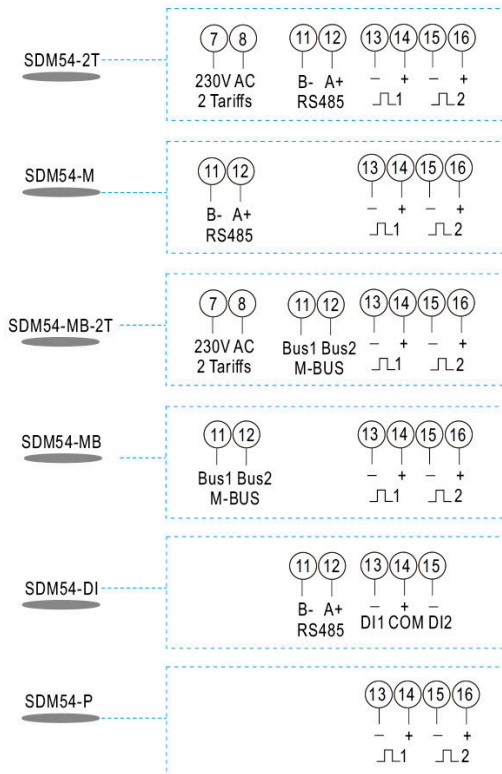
SDM54-2T

7 8
230V AC
2 Tariffs

11 12
B- A+
RS485

13 14 15 16
– + – +
⎍1 ⎍2

SDM54-M

11 12
B- A+
RS485

13 14 15 16
– + – +
⎍1 ⎍2

SDM54-MB-2T

7 8
230V AC
2 Tariffs

11 12
Bus1 Bus2
M-BUS

13 14 15 16
– + – +
⎍1 ⎍2

SDM54-MB

11 12
Bus1 Bus2
M-BUS

13 14 15 16
– + – +
⎍1 ⎍2

SDM54-DI

11 12
B- A+
RS485

13 14 15
– + –
DI1 COM DI2

SDM54-P

13 14 15 16
– + – +
⎍1 ⎍2